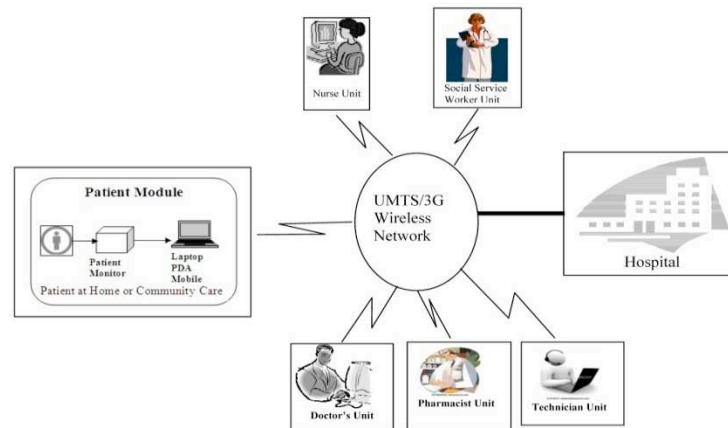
Nurse Unit

Social Service Worker Unit

Patient Module

Patient Monitor

Laptop PDA Mobile

Patient at Home or Community Care

UMTS/3G Wireless Network

Hospital

Doctor's Unit

Pharmacist Unit

Technician Unit